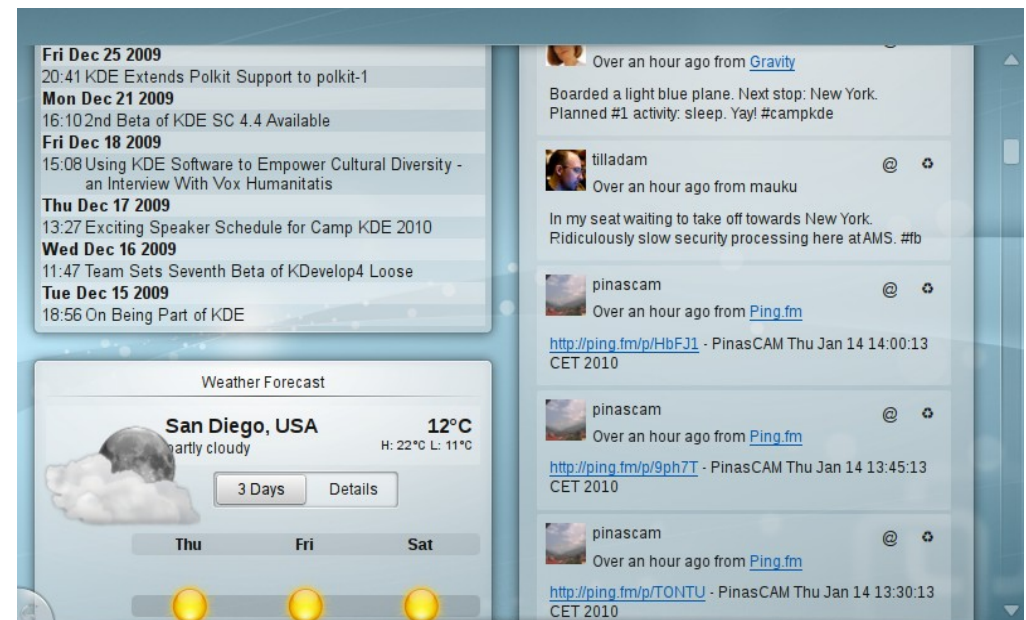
**Fri Dec 25 2009**
20:41 KDE Extends Polkit Support to polkit-1
**Mon Dec 21 2009**
16:10 2nd Beta of KDE SC 4.4 Available
**Fri Dec 18 2009**
15:08 Using KDE Software to Empower Cultural Diversity - an Interview With Vox Humanitatis
**Thu Dec 17 2009**
13:27 Exciting Speaker Schedule for Camp KDE 2010
**Wed Dec 16 2009**
11:47 Team Sets Seventh Beta of KDevelop4 Loose
**Tue Dec 15 2009**
18:56 On Being Part of KDE

Weather Forecast

San Diego, USA
12°C
artly cloudy
H: 22°C L: 11°C

3 Days
Details

Thu
Fri
Sat

Over an hour ago from Gravity

Boarded a light blue plane. Next stop: New York. Planned #1 activity: sleep. Yay! #campkde

tilladam
@
Over an hour ago from mauku

In my seat waiting to take off towards New York. Ridiculously slow security processing here at AMS. #fb

pinascam
@
Over an hour ago from Ping.fm

http://ping.fm/p/HbFJ1 - PinasCAM Thu Jan 14 14:00:13 CET 2010

pinascam
@
Over an hour ago from Ping.fm

http://ping.fm/p/9ph7T - PinasCAM Thu Jan 14 13:45:13 CET 2010

pinascam
@
Over an hour ago from Ping.fm

http://ping.fm/p/TONTU - PinasCAM Thu Jan 14 13:30:13 CET 2010